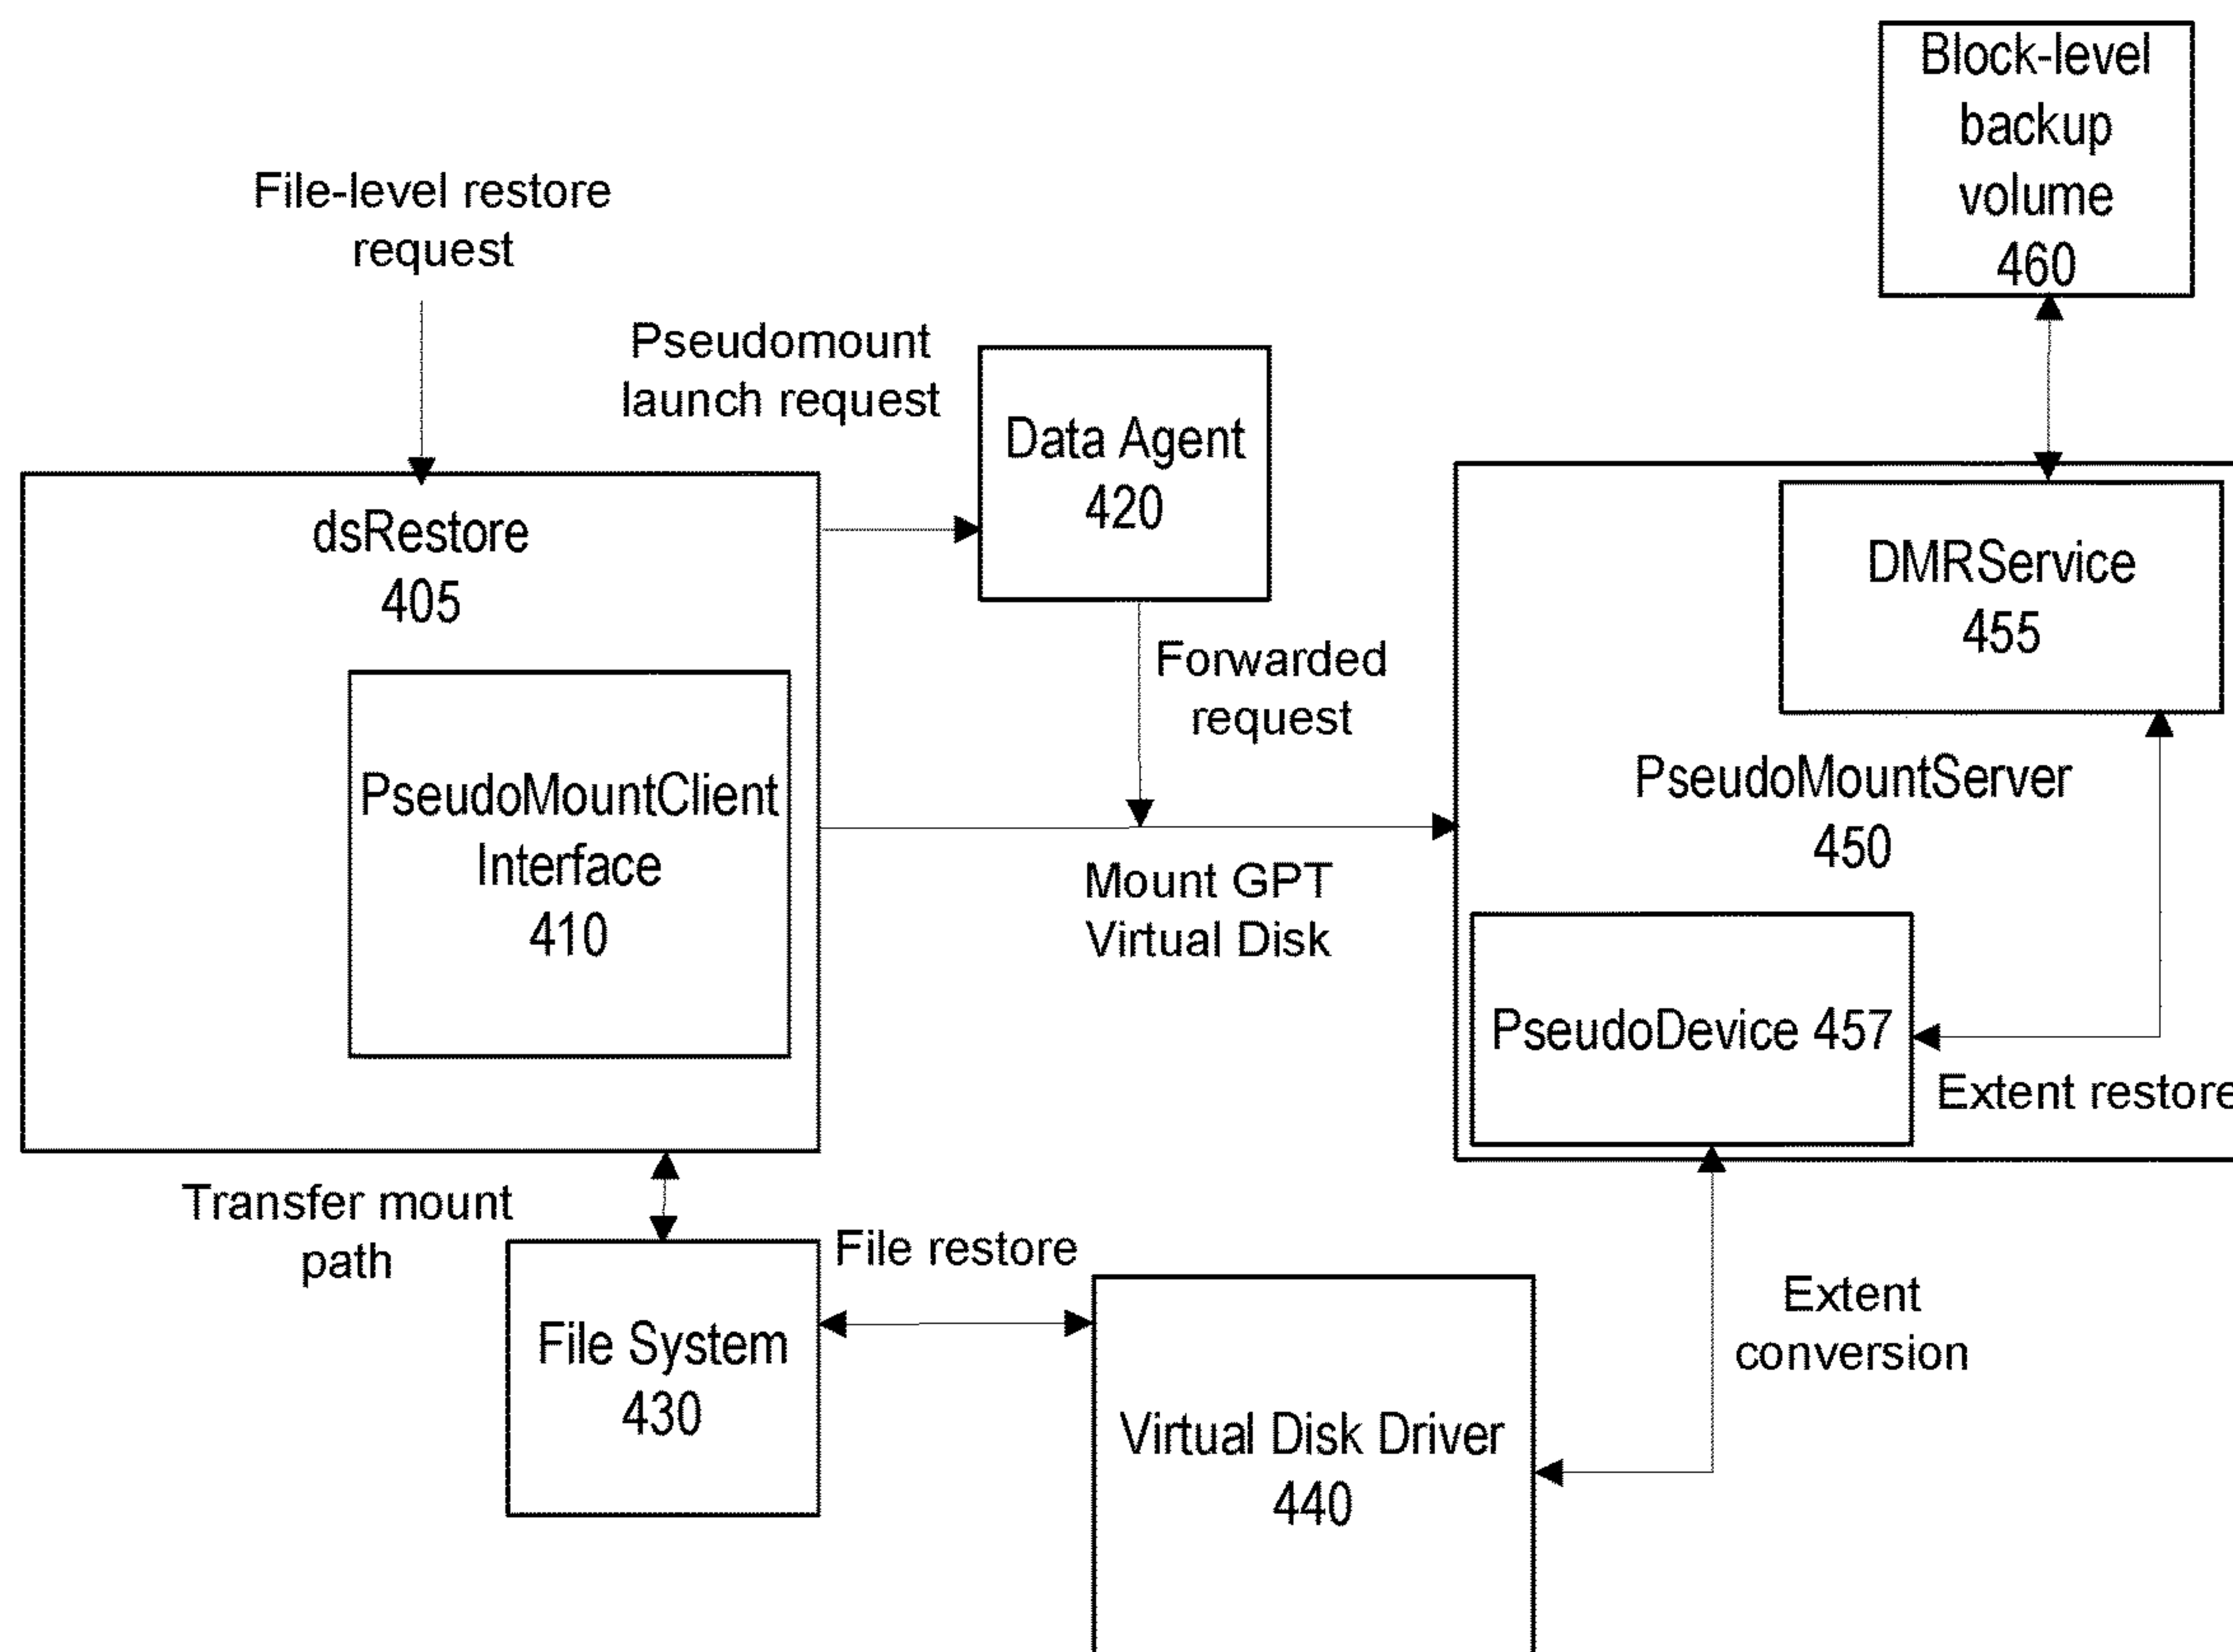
Block-level backup volume 460

File-level restore request

Pseudomount launch request

Data Agent 420

dsRestore 405

PseudoMountClient Interface 410

Forwarded request

DMRService 455

PseudoMountServer 450

Mount GPT Virtual Disk

PseudoDevice 457

Extent restore

Transfer mount path

File restore

File System 430

Virtual Disk Driver 440

Extent conversion